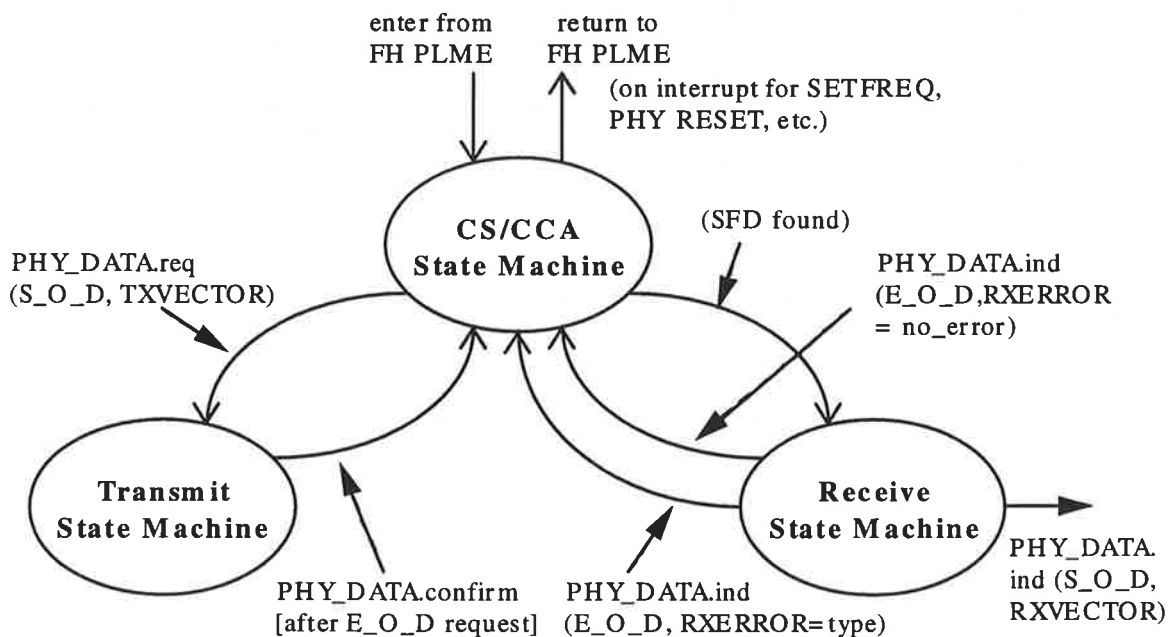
enter from FH PLME

return to FH PLME (on interrupt for SETFREQ, PHY RESET, etc.)

CS/CCA State Machine

(SFD found)

PHY_DATA.req (S_O_D, TXVECTOR)

PHY_DATA.ind (E_O_D,RXERROR = no_error)

Transmit State Machine

Receive State Machine

PHY_DATA. ind (S_O_D, RXVECTOR)

PHY_DATA.confirm [after E_O_D request]

PHY_DATA.ind (E_O_D, RXERROR= type)